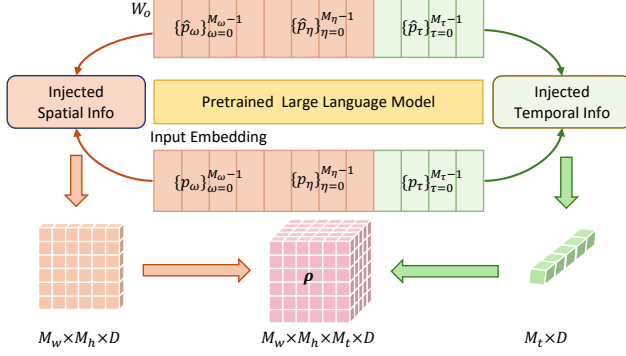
$W_o$

$\{\hat{p}_\omega\}_{\omega=0}^{M_\omega-1}$ $\{\hat{p}_\eta\}_{\eta=0}^{M_\eta-1}$ $\{\hat{p}_\tau\}_{\tau=0}^{M_\tau-1}$

Injected Spatial Info

Pretrained Large Language Model

Injected Temporal Info

Input Embedding

$\{p_\omega\}_{\omega=0}^{M_\omega-1}$ $\{p_\eta\}_{\eta=0}^{M_\eta-1}$ $\{p_\tau\}_{\tau=0}^{M_\tau-1}$

$\boldsymbol{\rho}$

$M_w \times M_h \times D$

$M_w \times M_h \times M_t \times D$

$M_t \times D$